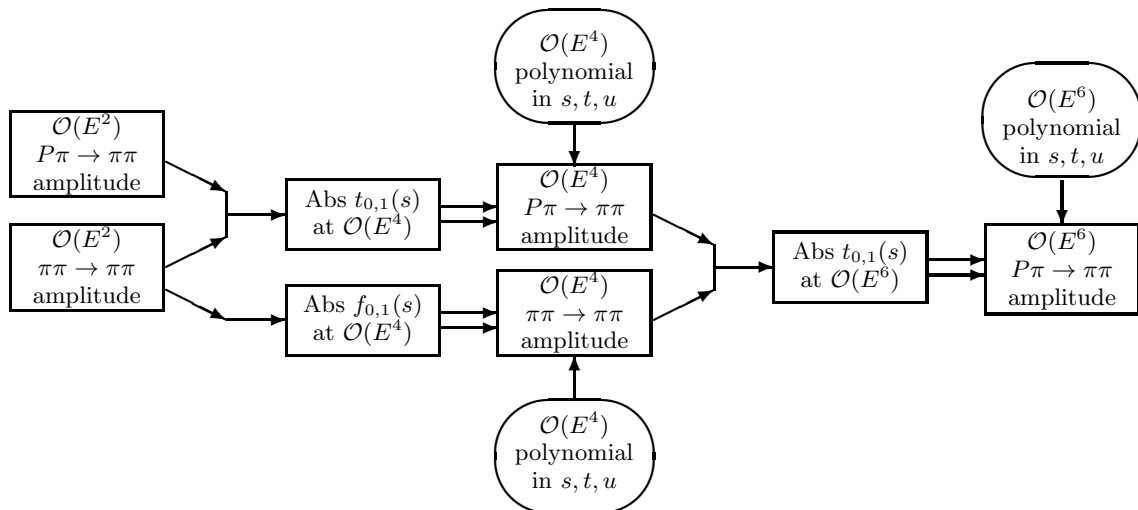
$\mathcal{O}(E^4)$ polynomial in $s,t,u$

$\mathcal{O}(E^6)$ polynomial in $s,t,u$

$\mathcal{O}(E^2)$ $P\pi \to \pi\pi$ amplitude

$\mathcal{O}(E^2)$ $\pi\pi \to \pi\pi$ amplitude

Abs $t_{0,1}(s)$ at $\mathcal{O}(E^4)$

Abs $f_{0,1}(s)$ at $\mathcal{O}(E^4)$

$\mathcal{O}(E^4)$ $P\pi \to \pi\pi$ amplitude

$\mathcal{O}(E^4)$ $\pi\pi \to \pi\pi$ amplitude

Abs $t_{0,1}(s)$ at $\mathcal{O}(E^6)$

$\mathcal{O}(E^6)$ $P\pi \to \pi\pi$ amplitude

$\mathcal{O}(E^4)$ polynomial in $s,t,u$